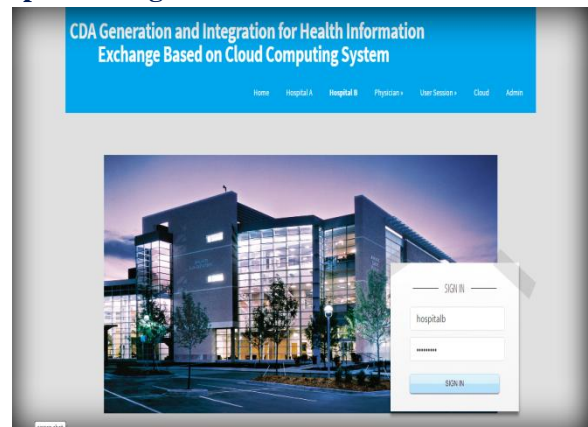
CDA Generation and Integration for Health Information Exchange Based on Cloud Computing System

Home Hospital A Hospital B Physician ▸ User Session ▸ Cloud Admin

SIGN IN

hospitalb

••••••••••

SIGN IN